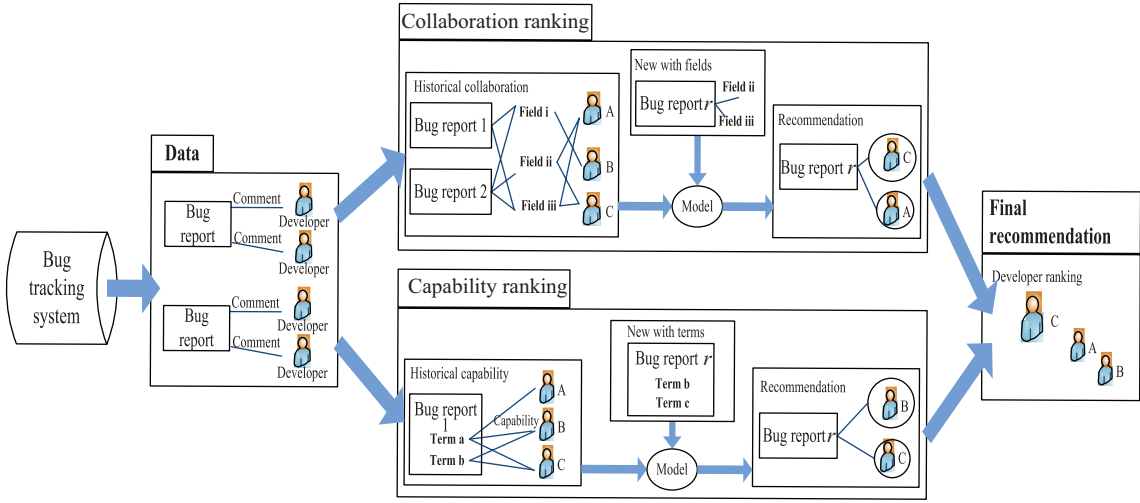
Bug tracking system

Data

Bug report

Comment

Developer

Comment

Developer

Bug report

Comment

Developer

Comment

Developer

Collaboration ranking

Historical collaboration

Bug report 1

Bug report 2

Field i

Field ii

Field iii

A

B

C

New with fields

Bug report $r$

Field ii

Field iii

Model

Recommendation

Bug report $r$

C

A

Capability ranking

Historical capability

Bug report 1

Term a

Term b

Capability

A

B

C

New with terms

Bug report $r$

Term b

Term c

Model

Recommendation

Bug report $r$

B

C

Final recommendation

Developer ranking

C

A

B